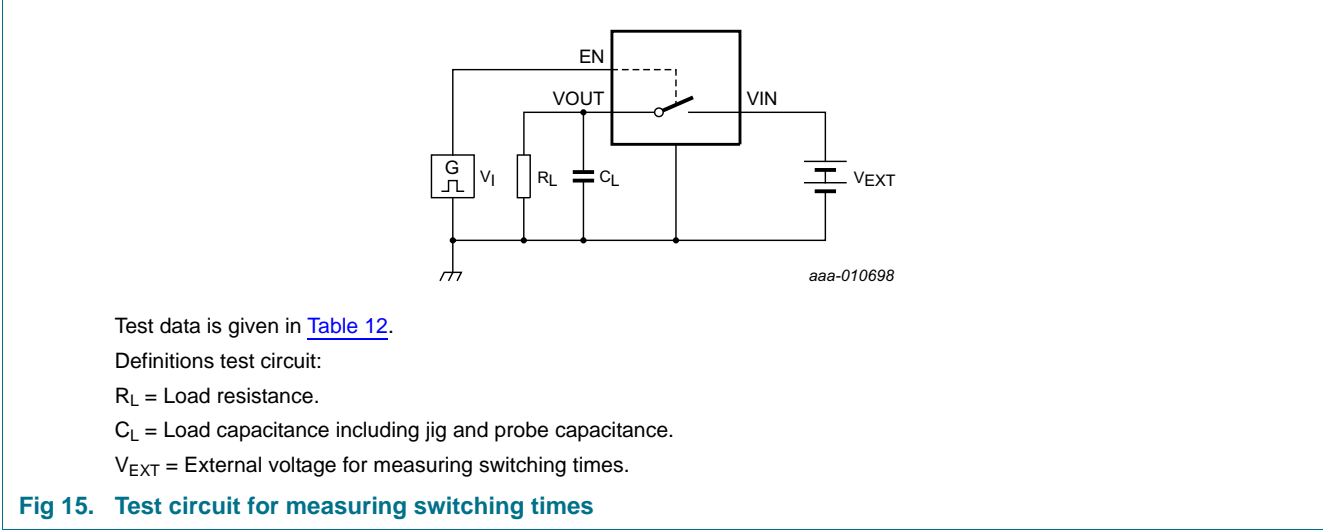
EN

VOUT

VIN

G

$V_I$

$R_L$

$C_L$

$V_{EXT}$

aaa-010698

Test data is given in Table 12.

Definitions test circuit:

$R_L$ = Load resistance.

$C_L$ = Load capacitance including jig and probe capacitance.

$V_{EXT}$ = External voltage for measuring switching times.

Fig 15. Test circuit for measuring switching times